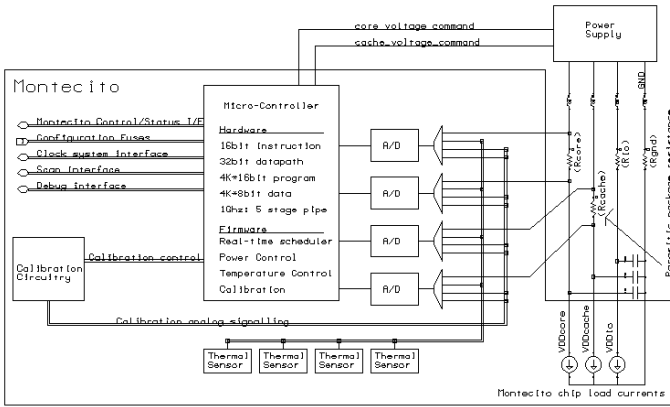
core voltage command
cache voltage command
Power Supply
Montecito
Micro-Controller
Hardware
16bit instruction
32bit datapath
4K*16bit program
4K*8bit data
1Ghz: 5 stage pipe
Firmware
Real-time scheduler
Power Control
Temperature Control
Calibration
Montecito Control/Status I/F
Configuration Fuses
Clock system interface
Scan interface
Debug interface
A/D
A/D
A/D
A/D
Calibration Circuitry
Calibration control
Calibration analog signalling
Thermal Sensor
Thermal Sensor
Thermal Sensor
Thermal Sensor
(Rcore)
(Rcache)
(Rio)
(Rgnd)
GND
Parasitic package resistance
VDDcore
VDDcache
VDDio
Montecito chip load currents